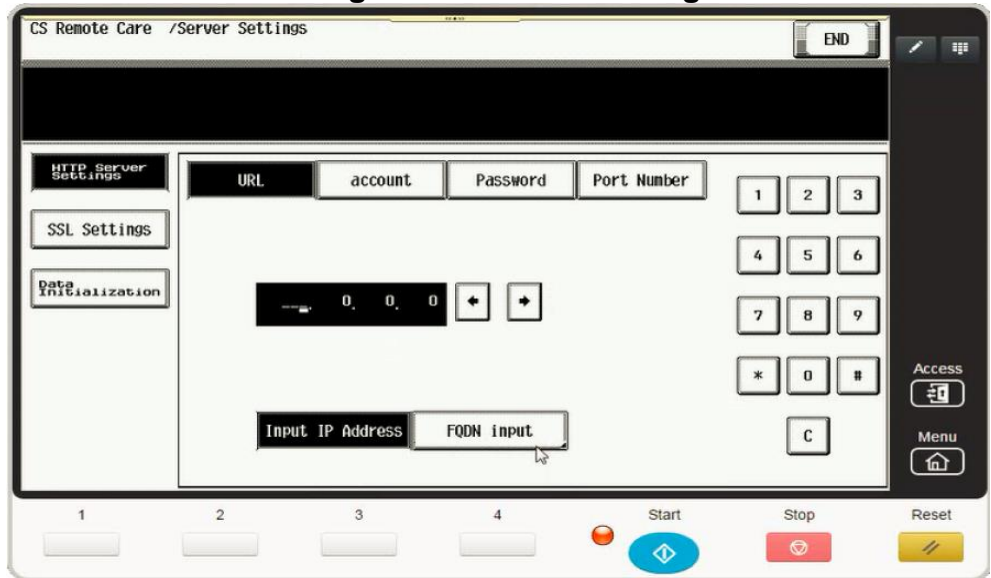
CS Remote Care /Server Settings

END

HTTP Server Settings

SSL Settings

Data Initialization

URL

account

Password

Port Number

0. 0. 0

Input IP Address

FQDN input

1 2 3
4 5 6
7 8 9
* 0 #
C

Access

Menu

1

2

3

4

Start

Stop

Reset